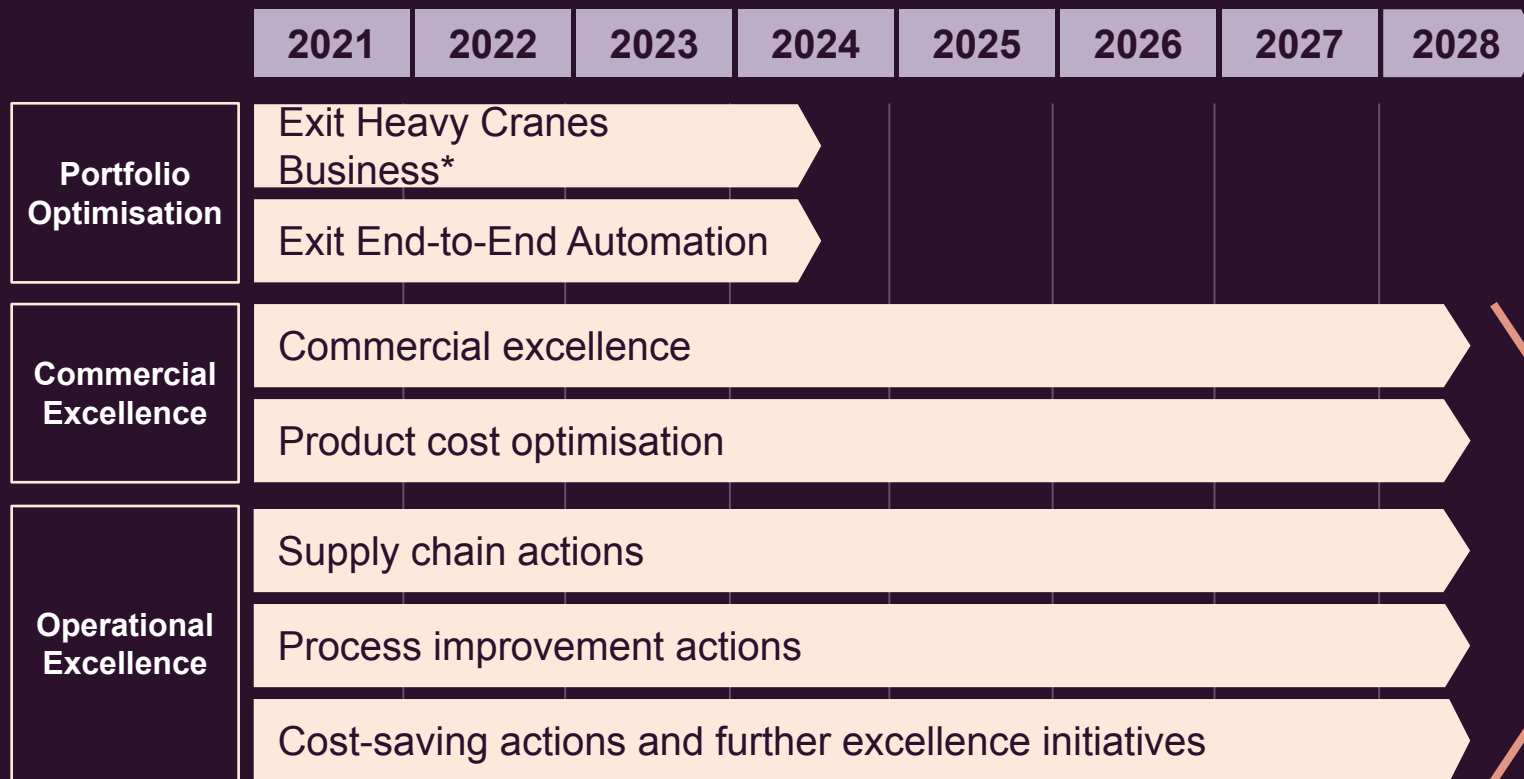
| | 2021 | 2022 | 2023 | 2024 | 2025 | 2026 | 2027 | 2028 |
|---|---|---|---|---|---|---|---|---|

Portfolio Optimisation

Exit Heavy Cranes Business*

Exit End-to-End Automation

Commercial Excellence

Commercial excellence

Product cost optimisation

Operational Excellence

Supply chain actions

Process improvement actions

Cost-saving actions and further excellence initiatives